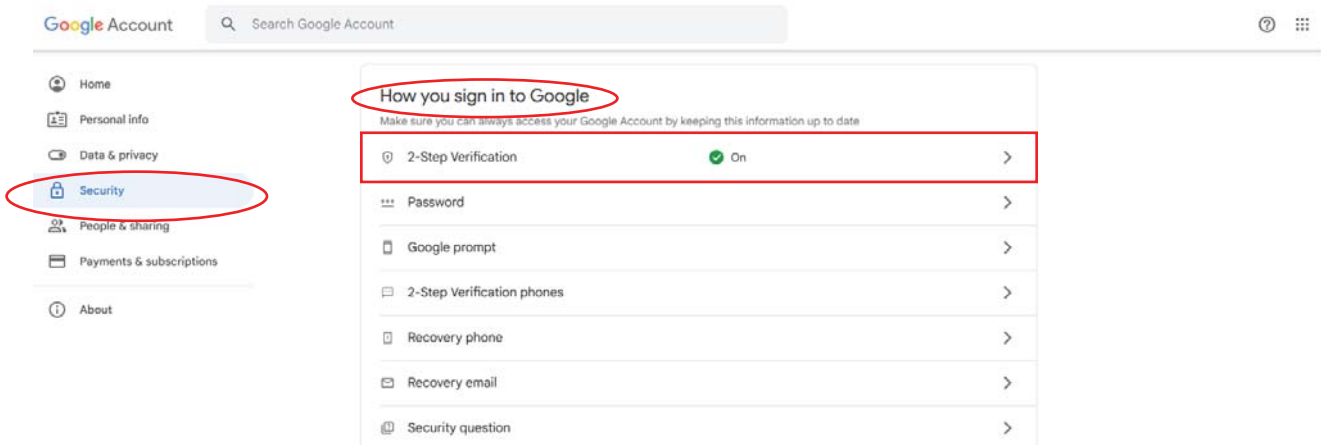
Google Account

Search Google Account

Home

Personal info

Data & privacy

Security

People & sharing

Payments & subscriptions

About

How you sign in to Google

Make sure you can always access your Google Account by keeping this information up to date

2-Step Verification On

Password

Google prompt

2-Step Verification phones

Recovery phone

Recovery email

Security question